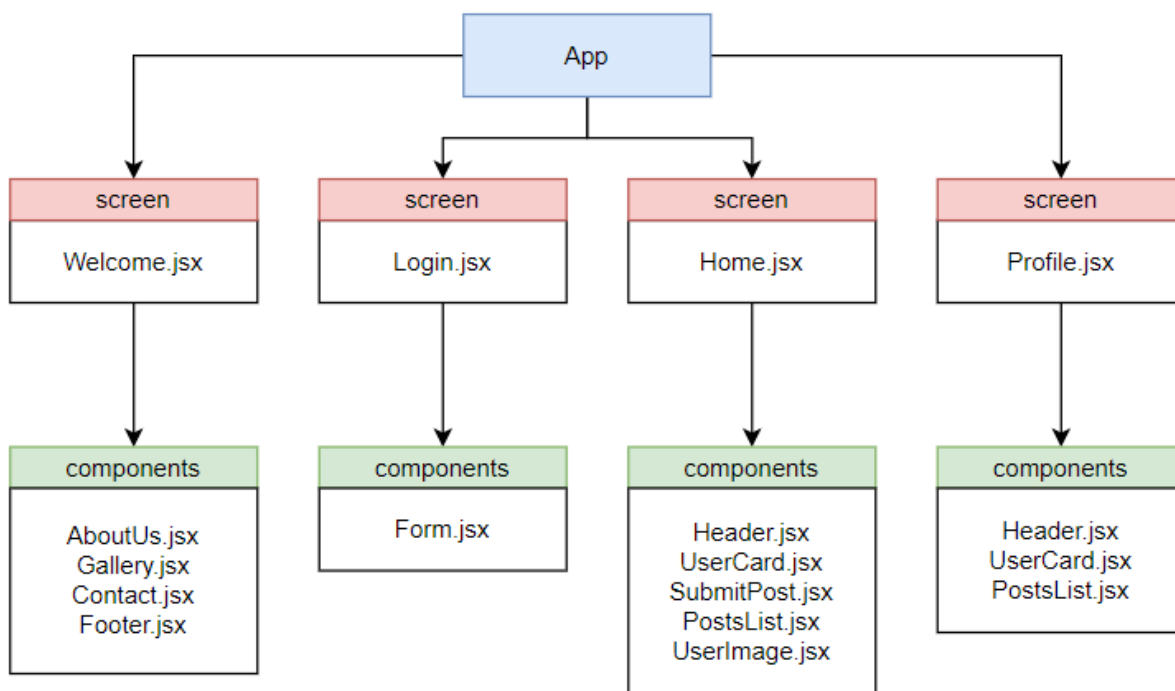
App

screen
Welcome.jsx

components
AboutUs.jsx
Gallery.jsx
Contact.jsx
Footer.jsx

screen
Login.jsx

components
Form.jsx

screen
Home.jsx

components
Header.jsx
UserCard.jsx
SubmitPost.jsx
PostsList.jsx
UserImage.jsx

screen
Profile.jsx

components
Header.jsx
UserCard.jsx
PostsList.jsx